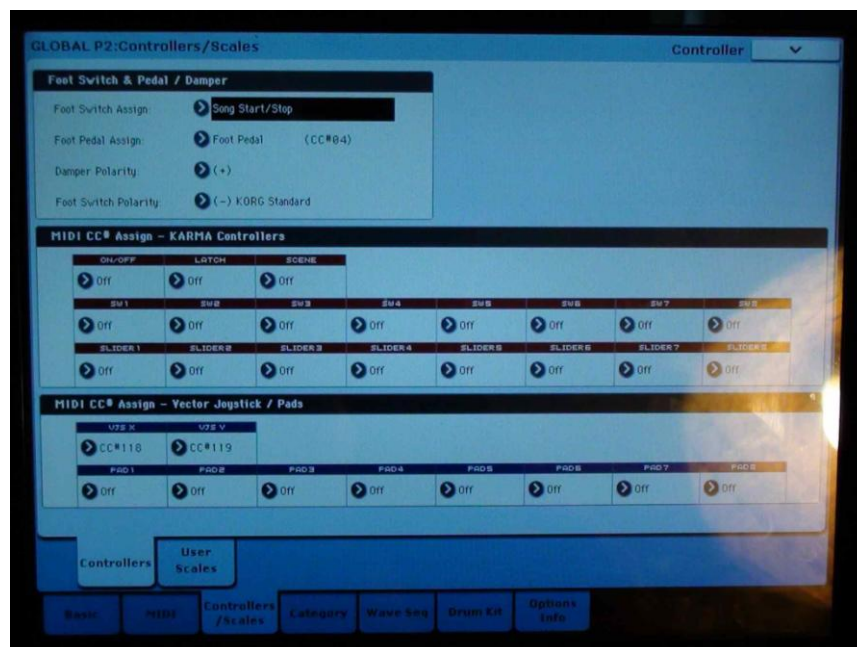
GLOBAL P2:Controllers/Scales

Controller

Foot Switch & Pedal / Damper

Foot Switch Assign: Song Start/Stop

Foot Pedal Assign: Foot Pedal (CC#04)

Damper Polarity: (+)

Foot Switch Polarity: (–) KORG Standard

MIDI CC# Assign – KARMA Controllers

| ON/OFF | LATCH | SCENE |
|---|---|---|
| Off | Off | Off |

| SW1 | SW2 | SW3 | SW4 | SW5 | SW6 | SW7 | SW8 |
|---|---|---|---|---|---|---|---|
| Off | Off | Off | Off | Off | Off | Off | Off |

| SLIDER1 | SLIDER2 | SLIDER3 | SLIDER4 | SLIDER5 | SLIDER6 | SLIDER7 | SLIDER8 |
|---|---|---|---|---|---|---|---|
| Off | Off | Off | Off | Off | Off | Off | Off |

MIDI CC# Assign – Vector Joystick / Pads

| VJS X | VJS Y |
|---|---|
| CC#118 | CC#119 |

| PAD1 | PAD2 | PAD3 | PAD4 | PAD5 | PAD6 | PAD7 | PAD8 |
|---|---|---|---|---|---|---|---|
| Off | Off | Off | Off | Off | Off | Off | Off |

Controllers | User Scales

Basic | MIDI | Controllers /Scales | Category | Wave Seq | Drum Kit | Options Info